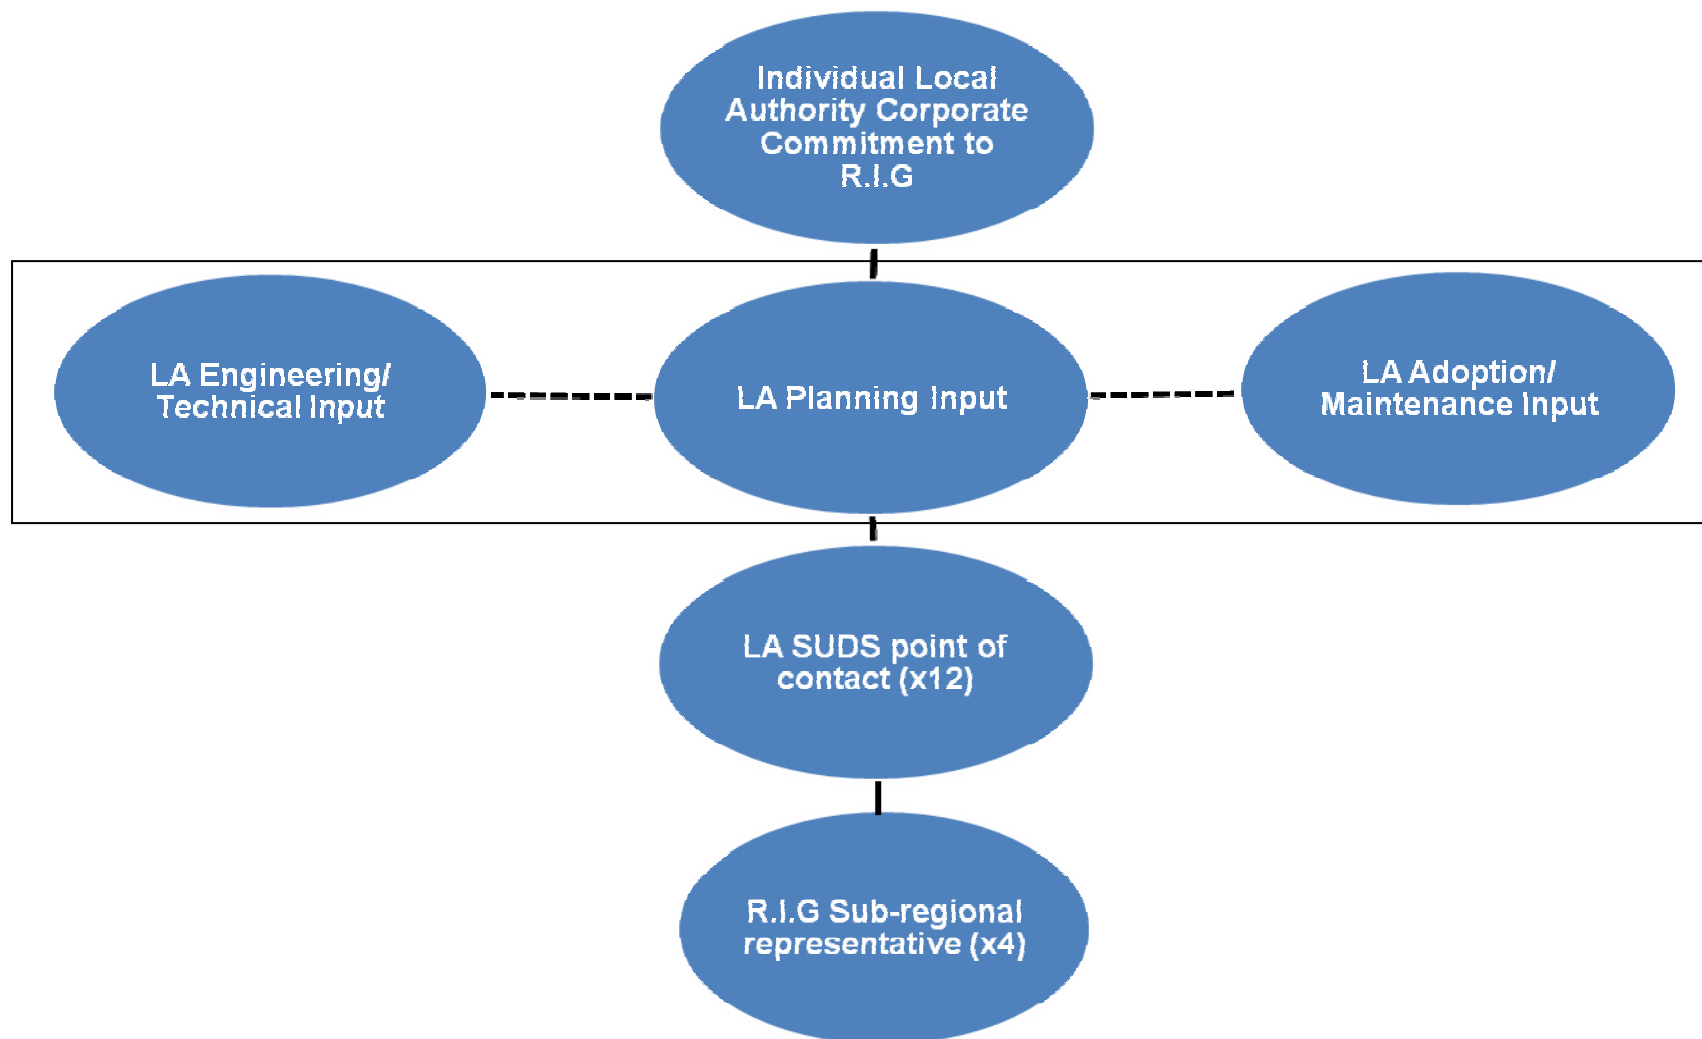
Individual Local Authority Corporate Commitment to R.I.G

LA Engineering/ Technical Input

LA Planning Input

LA Adoption/ Maintenance Input

LA SUDS point of contact (x12)

R.I.G Sub-regional representative (x4)